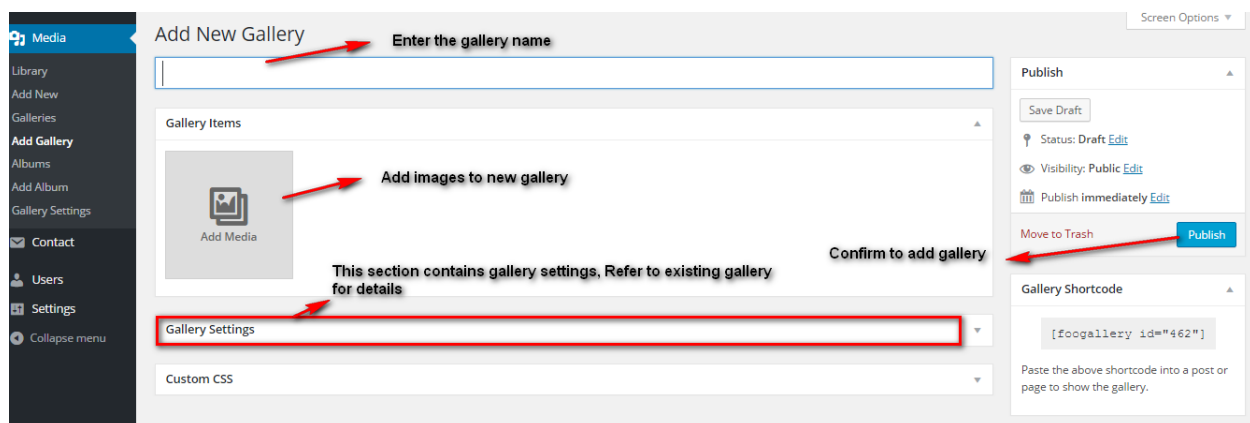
Media
Library
Add New
Galleries
Add Gallery
Albums
Add Album
Gallery Settings
Contact
Users
Settings
Collapse menu

Add New Gallery

Enter the gallery name

Screen Options ▼

Publish

Save Draft

Status: Draft Edit

Visibility: Public Edit

Publish immediately Edit

Move to Trash

Publish

Gallery Items

Add Media

Add images to new gallery

Confirm to add gallery

This section contains gallery settings, Refer to existing gallery for details

Gallery Shortcode

[foogallery id="462"]

Paste the above shortcode into a post or page to show the gallery.

Gallery Settings

Custom CSS